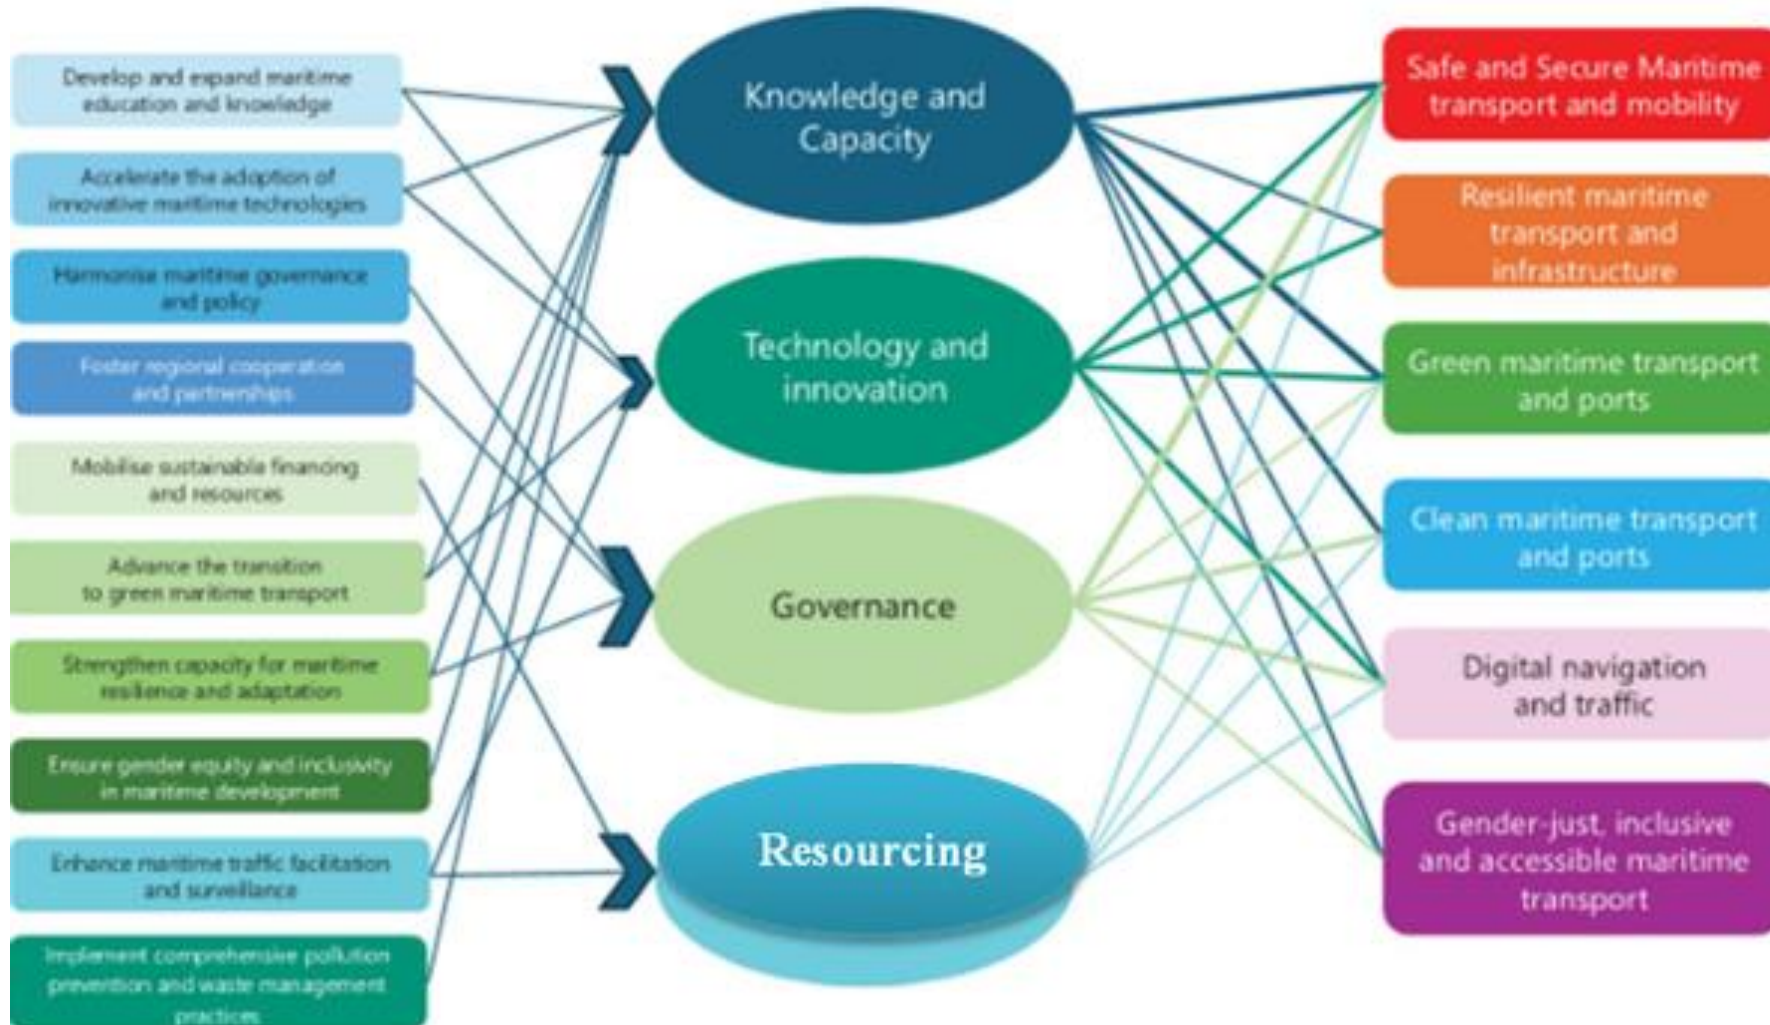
Develop and expand maritime education and knowledge

Accelerate the adoption of innovative maritime technologies

Harmonise maritime governance and policy

Foster regional cooperation and partnerships

Mobilise sustainable financing and resources

Advance the transition to green maritime transport

Strengthen capacity for maritime resilience and adaptation

Ensure gender equity and inclusivity in maritime development

Enhance maritime traffic facilitation and surveillance

Implement comprehensive pollution prevention and waste management practices

Knowledge and Capacity

Technology and innovation

Governance

Resourcing

Safe and Secure Maritime transport and mobility

Resilient maritime transport and infrastructure

Green maritime transport and ports

Clean maritime transport and ports

Digital navigation and traffic

Gender-just, inclusive and accessible maritime transport